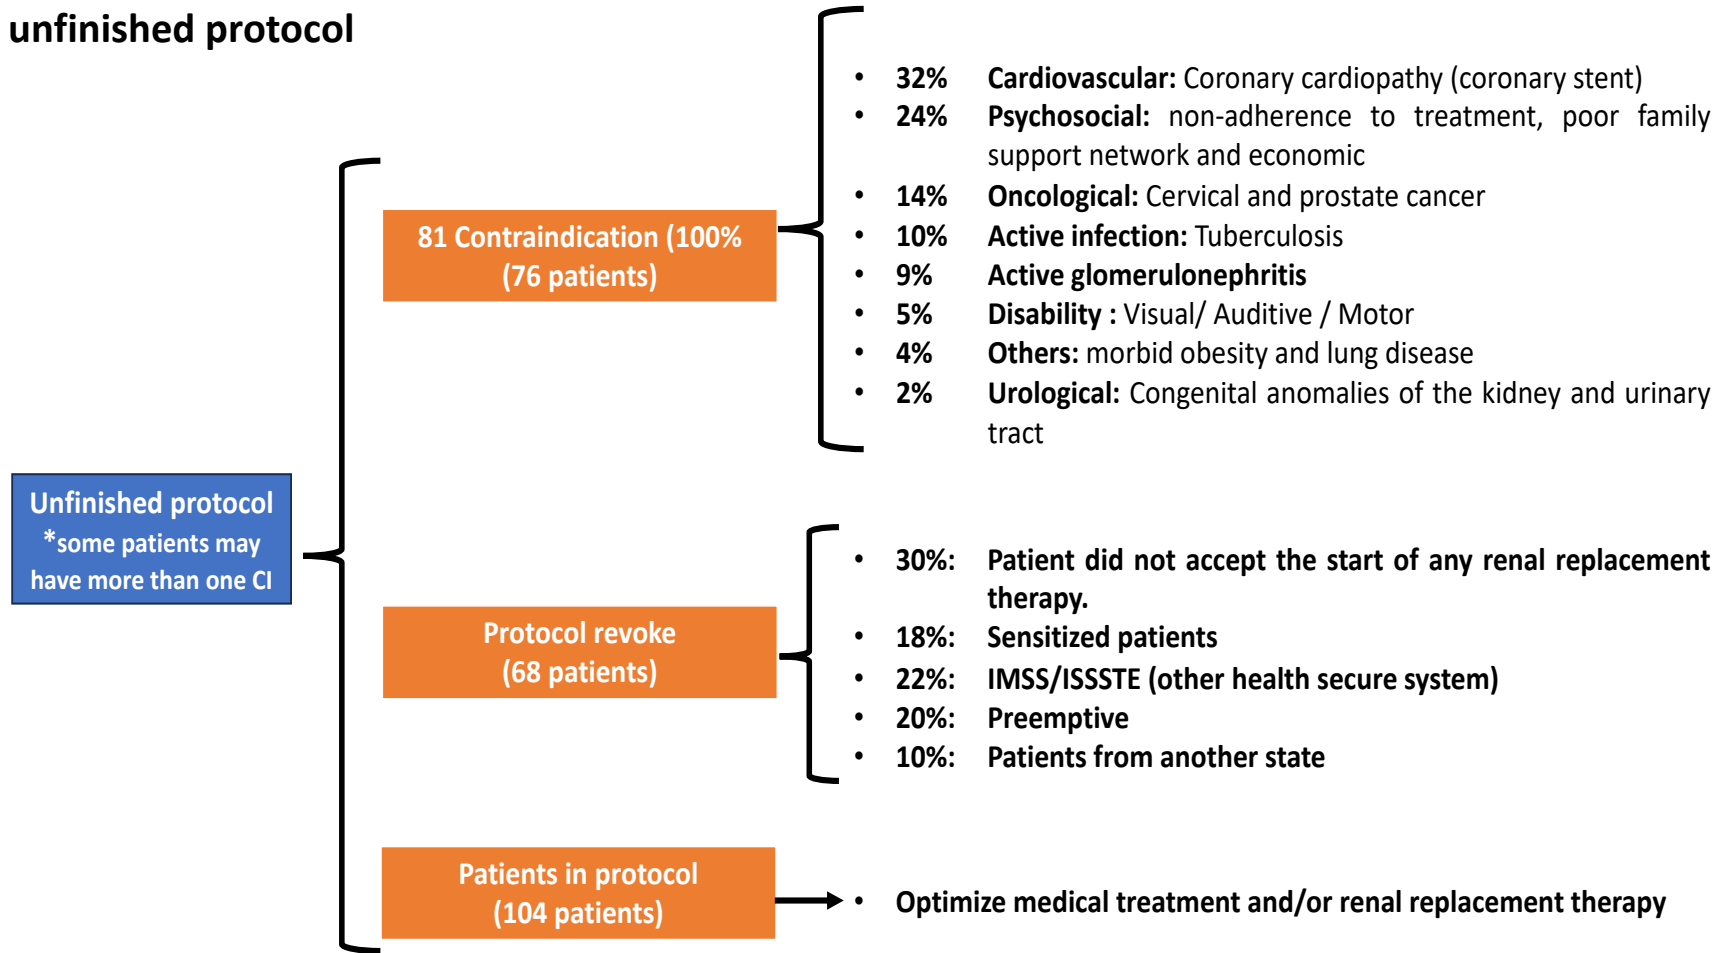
unfinished protocol

Unfinished protocol
*some patients may have more than one CI

81 Contraindication (100%
(76 patients)

• 32% Cardiovascular: Coronary cardiopathy (coronary stent)
• 24% Psychosocial: non-adherence to treatment, poor family support network and economic
• 14% Oncological: Cervical and prostate cancer
• 10% Active infection: Tuberculosis
• 9% Active glomerulonephritis
• 5% Disability : Visual/ Auditive / Motor
• 4% Others: morbid obesity and lung disease
• 2% Urological: Congenital anomalies of the kidney and urinary tract

Protocol revoke
(68 patients)

• 30%: Patient did not accept the start of any renal replacement therapy.
• 18%: Sensitized patients
• 22%: IMSS/ISSSTE (other health secure system)
• 20%: Preemptive
• 10%: Patients from another state

Patients in protocol
(104 patients)

• Optimize medical treatment and/or renal replacement therapy